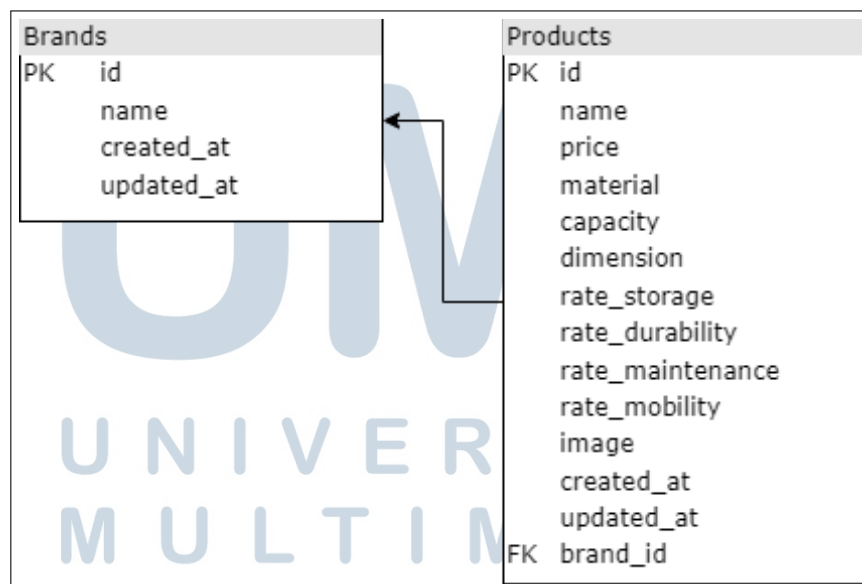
Brands

| PK | id |
|---|---|
| | name |
| | created_at |
| | updated_at |

Products

| PK | id |
|---|---|
| | name |
| | price |
| | material |
| | capacity |
| | dimension |
| | rate_storage |
| | rate_durability |
| | rate_maintenance |
| | rate_mobility |
| | image |
| | created_at |
| | updated_at |
| FK | brand_id |

UNIVER
MULTIM